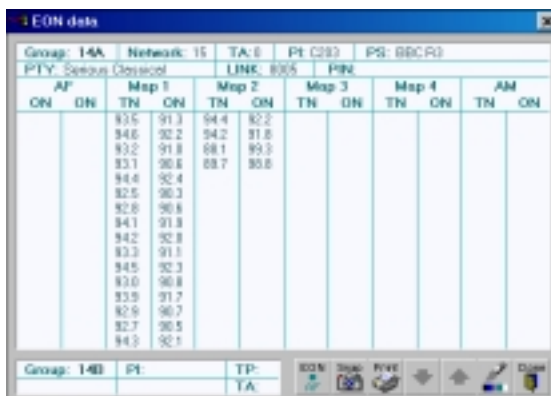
EON data

Group: 14A | Network: 15 | TA: 0 | PI: C203 | PS: BBCR3
PTY: Serious Classical | LINK: 8005 | PIN:

| AF | | Map 1 | | Map 2 | | Map 3 | | Map 4 | | AM | |
|---|---|---|---|---|---|---|---|---|---|---|---|
| ON | ON | TN | ON | TN | ON | TN | ON | TN | ON | TN | ON |
| | | 93.5 | 91.3 | 94.4 | 92.2 | | | | | | |
| | | 94.6 | 92.2 | 94.2 | 91.8 | | | | | | |
| | | 93.2 | 91.8 | 88.1 | 99.3 | | | | | | |
| | | 93.1 | 90.6 | 88.7 | 90.8 | | | | | | |
| | | 94.4 | 92.4 | | | | | | | | |
| | | 92.5 | 90.3 | | | | | | | | |
| | | 92.8 | 90.6 | | | | | | | | |
| | | 94.1 | 91.9 | | | | | | | | |
| | | 94.2 | 92.8 | | | | | | | | |
| | | 93.3 | 91.1 | | | | | | | | |
| | | 94.5 | 92.3 | | | | | | | | |
| | | 93.0 | 90.8 | | | | | | | | |
| | | 93.9 | 91.7 | | | | | | | | |
| | | 92.9 | 90.7 | | | | | | | | |
| | | 92.7 | 90.5 | | | | | | | | |
| | | 94.3 | 92.1 | | | | | | | | |

Group: 14B | PI: | TP: | TA:

EON | Swap | Print | Close